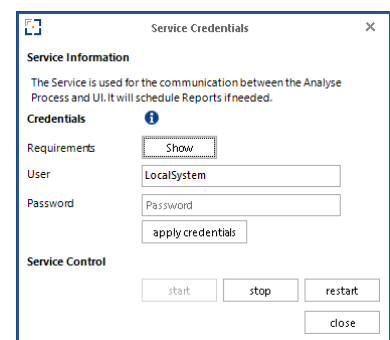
Service Credentials

×

Service Information

The Service is used for the communication between the Analyse Process and UI. It will schedule Reports if needed.

Credentials

Requirements

Show

User

LocalSystem

Password

Password

apply credentials

Service Control

start

stop

restart

close